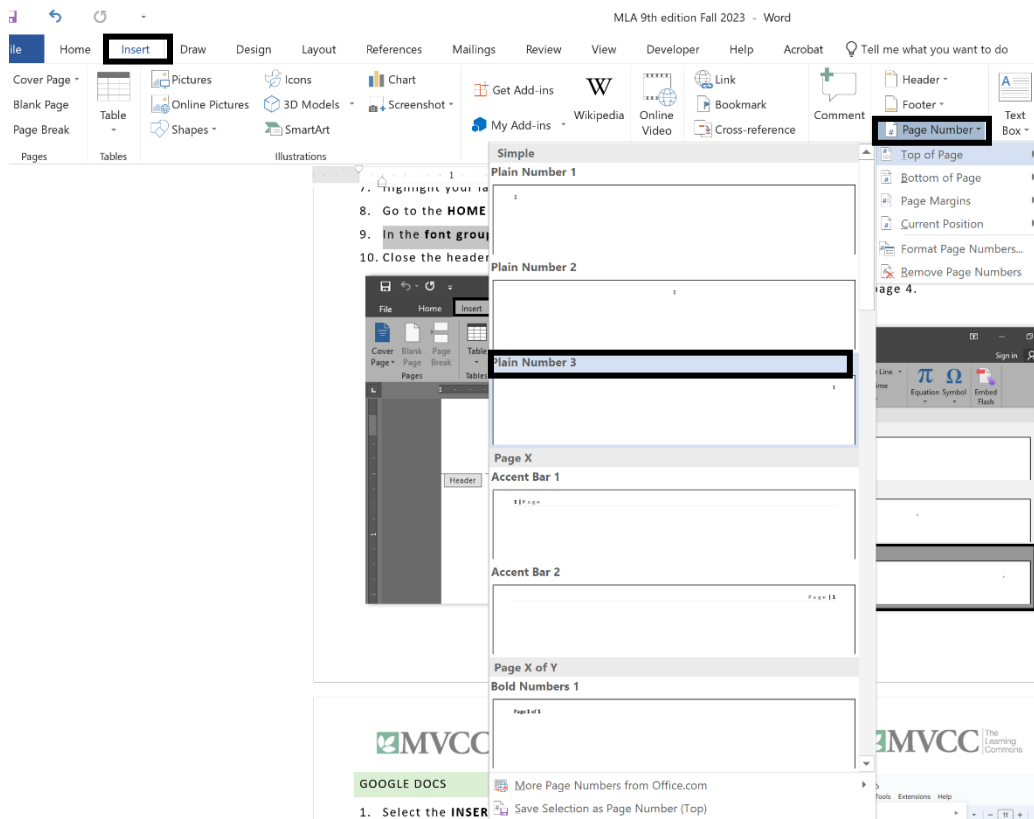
MLA 9th edition Fall 2023 - Word

ile Home Insert Draw Design Layout References Mailings Review View Developer Help Acrobat Tell me what you want to do

Cover Page
Blank Page
Page Break
Pages

Table
Tables

Pictures
Online Pictures
Shapes
Icons
3D Models
SmartArt
Chart
Screenshot
Illustrations

Get Add-ins
My Add-ins
Wikipedia
Online Video
Link
Bookmark
Cross-reference
Comment
Header
Footer
Page Number
Text Box

7. Highlight your la
8. Go to the HOME
9. In the font group
10. Close the header

File Home Insert
Cover Page Blank Page Page Break
Pages
Table
Tables
Header

Simple
Plain Number 1
1
Plain Number 2
1
Plain Number 3
1
Page X
Accent Bar 1
1 | Page
Accent Bar 2
Page | 1
Page X of Y
Bold Numbers 1
Page 1 of 1

More Page Numbers from Office.com
Save Selection as Page Number (Top)

Top of Page
Bottom of Page
Page Margins
Current Position
Format Page Numbers...
Remove Page Numbers

page 4.

Sign in
Line
Equation Symbol Embed Flash

MVCC
GOOGLE DOCS
1. Select the INSER

MVCC The Learning Commons
Tools Extensions Help
11